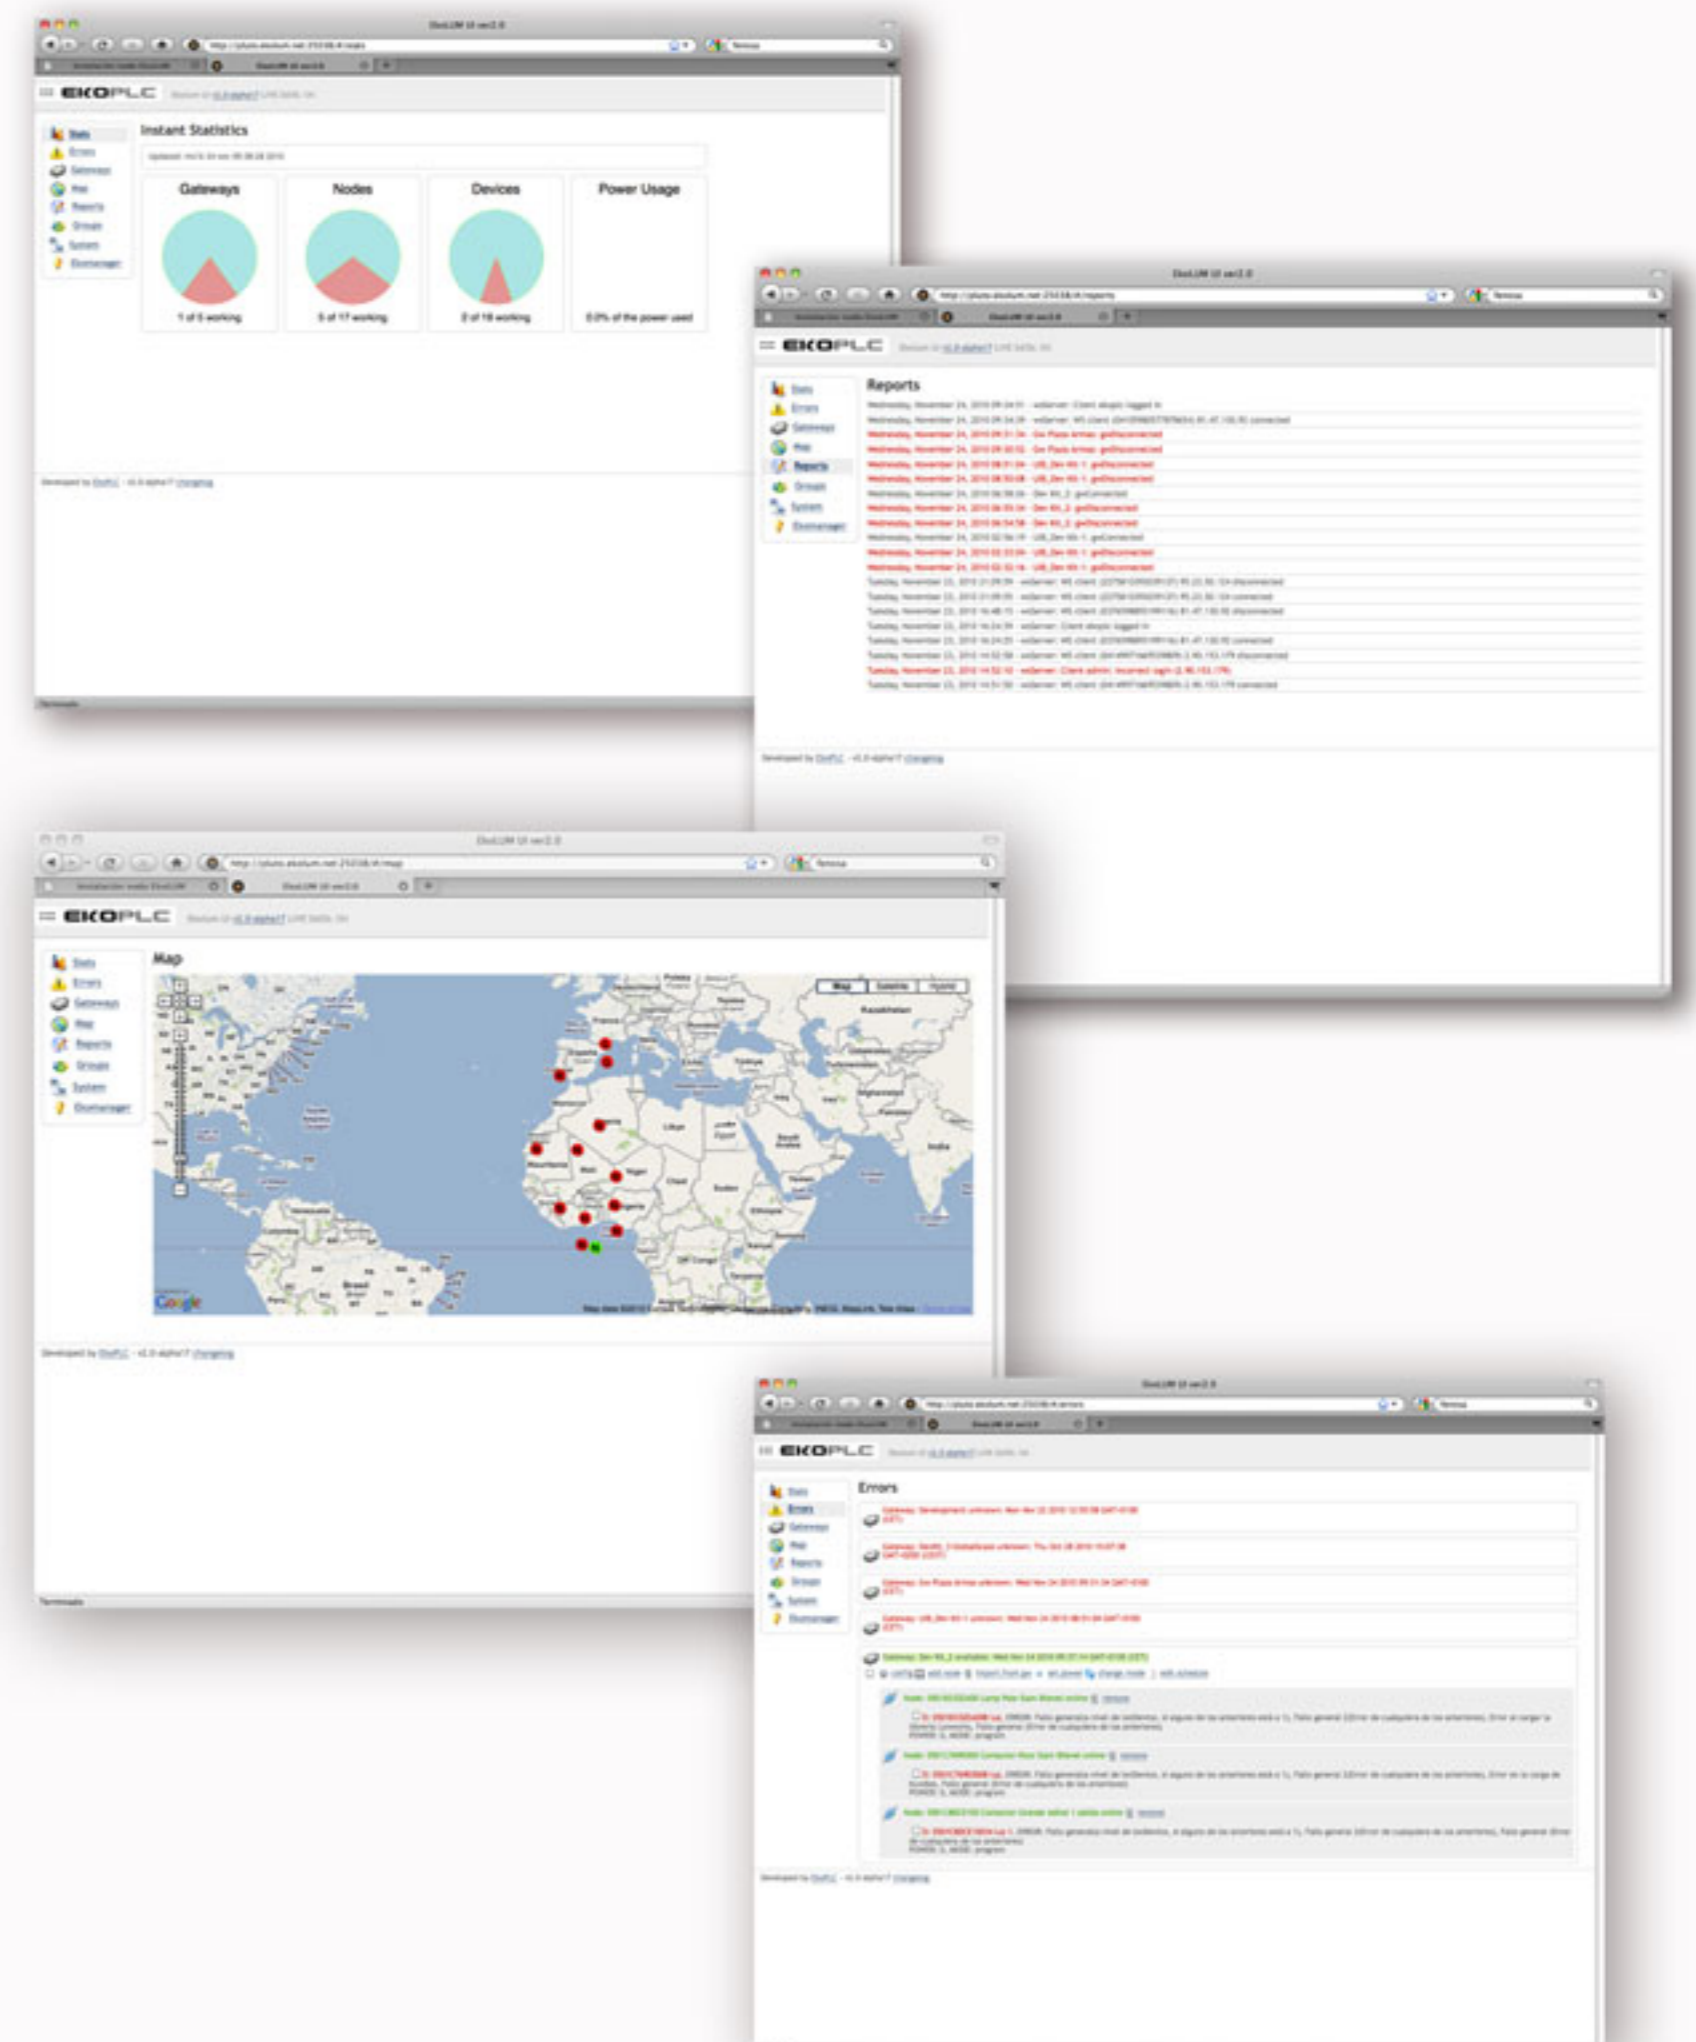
EKOPLC

Stats
Errors
Gateways
Map
Reports
Groups
System
Ekomanager

Instant Statistics

Gateways
1 of 5 working

Nodes
5 of 17 working

Devices
2 of 18 working

Power Usage
0.0% of the power used

EKOPLC

Stats
Errors
Gateways
Map
Reports
Groups
System
Ekomanager

Reports

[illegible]

EKOPLC

Stats
Errors
Gateways
Map
Reports
Groups
System
Ekomanager

Map

Map Satellite Hybrid

Kazakhstan
Libya
Egypt
Mauritania
Mali
Niger
Chad
Sudan
Ethiopia
Nigeria
India
Brazil
Colombia
DR Congo
Google

EKOPLC

Stats
Errors
Gateways
Map
Reports
Groups
System
Ekomanager

Errors

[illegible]